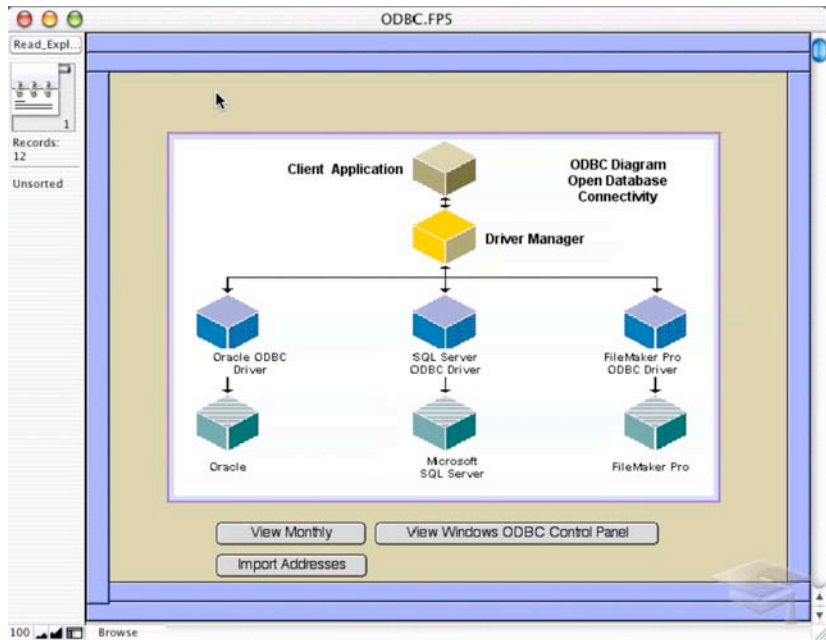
ODBC.FP5

Read_Expl...

1

Records: 12

Unsorted

Client Application

ODBC Diagram
Open Database
Connectivity

Driver Manager

Oracle ODBC Driver

SQL Server ODBC Driver

FileMaker Pro ODBC Driver

Oracle

Microsoft SQL Server

FileMaker Pro

View Monthly

View Windows ODBC Control Panel

Import Addresses

100

Browse